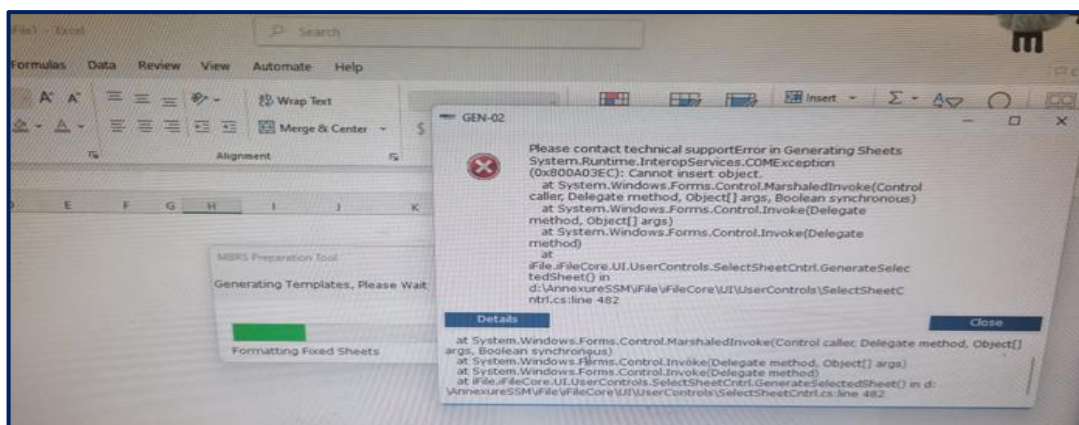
File1 - Excel

Search

Formulas Data Review View Automate Help

Wrap Text

Merge & Center

Alignment

Insert

E F G H I J K

GEN-02

Please contact technical supportError in Generating Sheets System.Runtime.InteropServices.COMException (0x800A03EC): Cannot insert object.
at System.Windows.Forms.Control.MarshaledInvoke(Control caller, Delegate method, Object[] args, Boolean synchronous)
at System.Windows.Forms.Control.Invoke(Delegate method, Object[] args)
at System.Windows.Forms.Control.Invoke(Delegate method)
at iFile.iFileCore.UI.UserControls.SelectSheetCntrl.GenerateSelectedSheet() in d:\AnnexureSSM\iFile\iFileCore\UI\UserControls\SelectSheetCntrl.cs:line 482

Details

Close

at System.Windows.Forms.Control.MarshaledInvoke(Control caller, Delegate method, Object[] args, Boolean synchronous)
at System.Windows.Forms.Control.Invoke(Delegate method, Object[] args)
at System.Windows.Forms.Control.Invoke(Delegate method)
at iFile.iFileCore.UI.UserControls.SelectSheetCntrl.GenerateSelectedSheet() in d:\AnnexureSSM\iFile\iFileCore\UI\UserControls\SelectSheetCntrl.cs:line 482

MBRS Preparation Tool

Generating Templates, Please Wait

Formatting Fixed Sheets